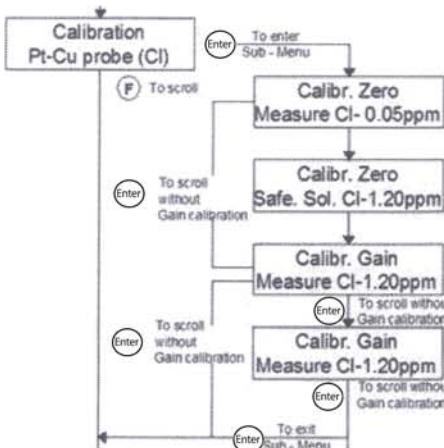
Calibration
Pt-Cu probe (Cl)

Enter To enter Sub - Menu

F To scroll

Calibr. Zero
Measure Cl- 0.05ppm

Calibr. Zero
Safe. Sol. Cl-1.20ppm

Enter To scroll without Gain calibration

Calibr. Gain
Measure Cl-1.20ppm

Enter To scroll without Gain calibration

Enter To scroll without Gain calibration

Calibr. Gain
Measure Cl-1.20ppm

Enter To scroll without Gain calibration

Enter To exit Sub - Menu